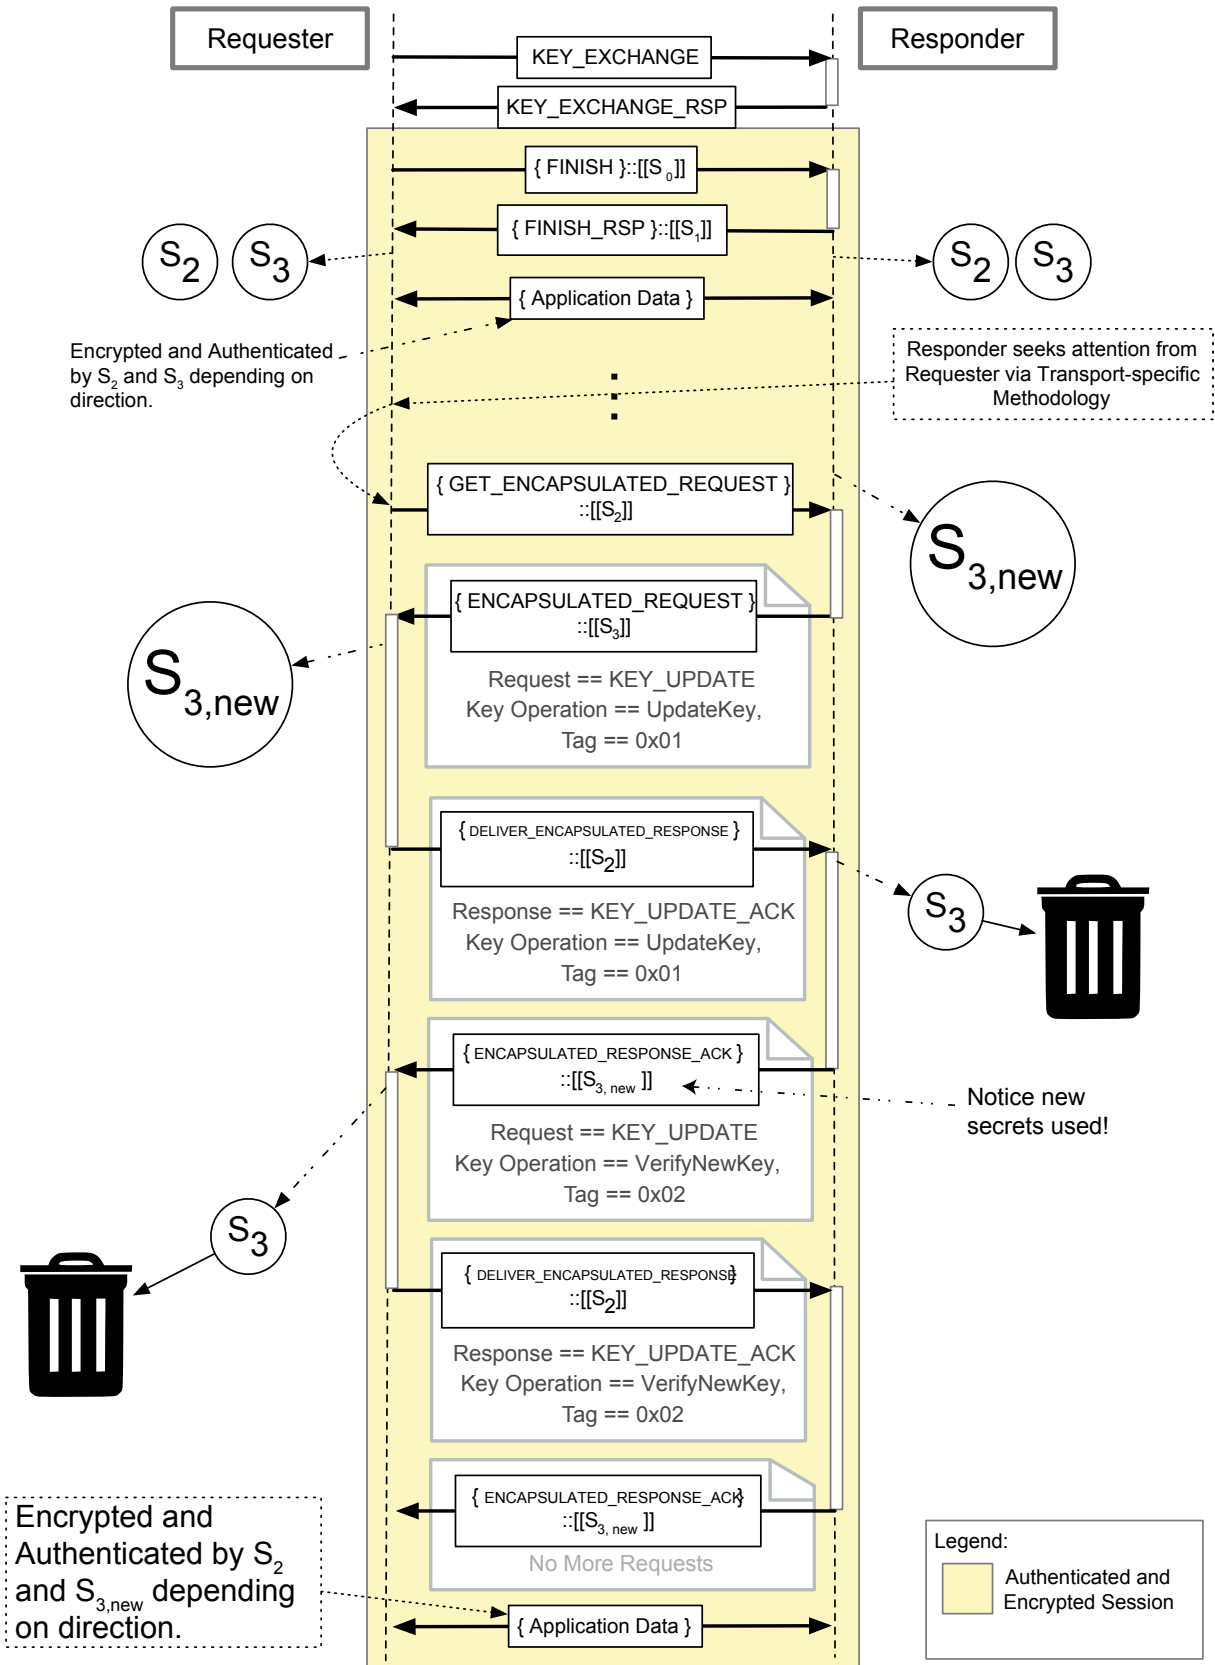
Requester

Responder

KEY_EXCHANGE

KEY_EXCHANGE_RSP

{ FINISH }::[[$S_0$]]

{ FINISH_RSP }::[[$S_1$]]

$S_2$ $S_3$

$S_2$ $S_3$

{ Application Data }

Encrypted and Authenticated by $S_2$ and $S_3$ depending on direction.

Responder seeks attention from Requester via Transport-specific Methodology

{ GET_ENCAPSULATED_REQUEST } ::[[$S_2$]]

$S_{3,new}$

{ ENCAPSULATED_REQUEST } ::[[$S_3$]]

Request == KEY_UPDATE
Key Operation == UpdateKey,
Tag == 0x01

$S_{3,new}$

{ DELIVER_ENCAPSULATED_RESPONSE } ::[[$S_2$]]

Response == KEY_UPDATE_ACK
Key Operation == UpdateKey,
Tag == 0x01

$S_3$

{ ENCAPSULATED_RESPONSE_ACK } ::[[$S_{3, new}$ ]]

Notice new secrets used!

Request == KEY_UPDATE
Key Operation == VerifyNewKey,
Tag == 0x02

$S_3$

{ DELIVER_ENCAPSULATED_RESPONSE} ::[[$S_2$]]

Response == KEY_UPDATE_ACK
Key Operation == VerifyNewKey,
Tag == 0x02

{ ENCAPSULATED_RESPONSE_ACK} ::[[$S_{3, new}$ ]]

No More Requests

Encrypted and Authenticated by $S_2$ and $S_{3,new}$ depending on direction.

{ Application Data }

Legend:
Authenticated and Encrypted Session